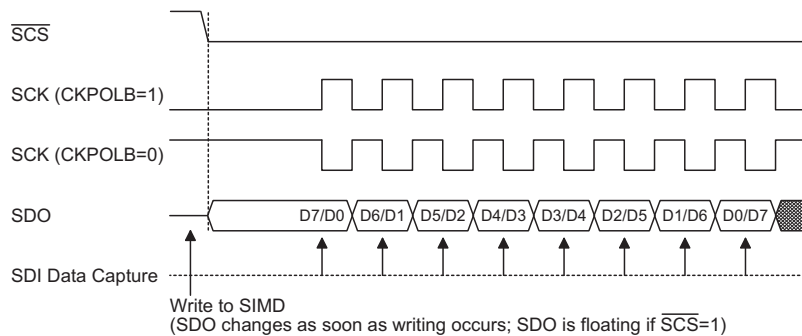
$\overline{SCS}$

SCK (CKPOLB=1)

SCK (CKPOLB=0)

SDO

D7/D0 D6/D1 D5/D2 D4/D3 D3/D4 D2/D5 D1/D6 D0/D7

SDI Data Capture

Write to SIMD
(SDO changes as soon as writing occurs; SDO is floating if $\overline{SCS}$=1)